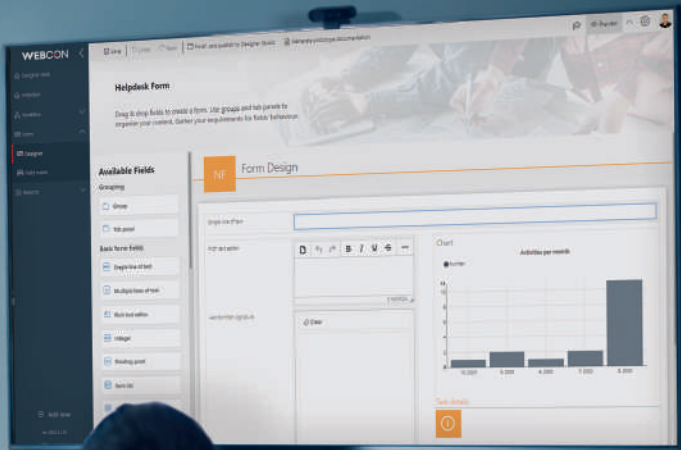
WEBCON

Helpdesk Form

Drag & drop fields to create a form. Use groups and tab panels to organize your content. Gather your requirements for fields' behaviour.

Available Fields

Grouping

Group

Tab panel

Basic form fields

Single line of text

Multiple lines of text

Rich text editor

Integer

Floating point

Form list

NF

Form Design

Single line of text

Rich text editor

Handwritten signature

Clear

Chart

Activities per month

Number

Task details

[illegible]